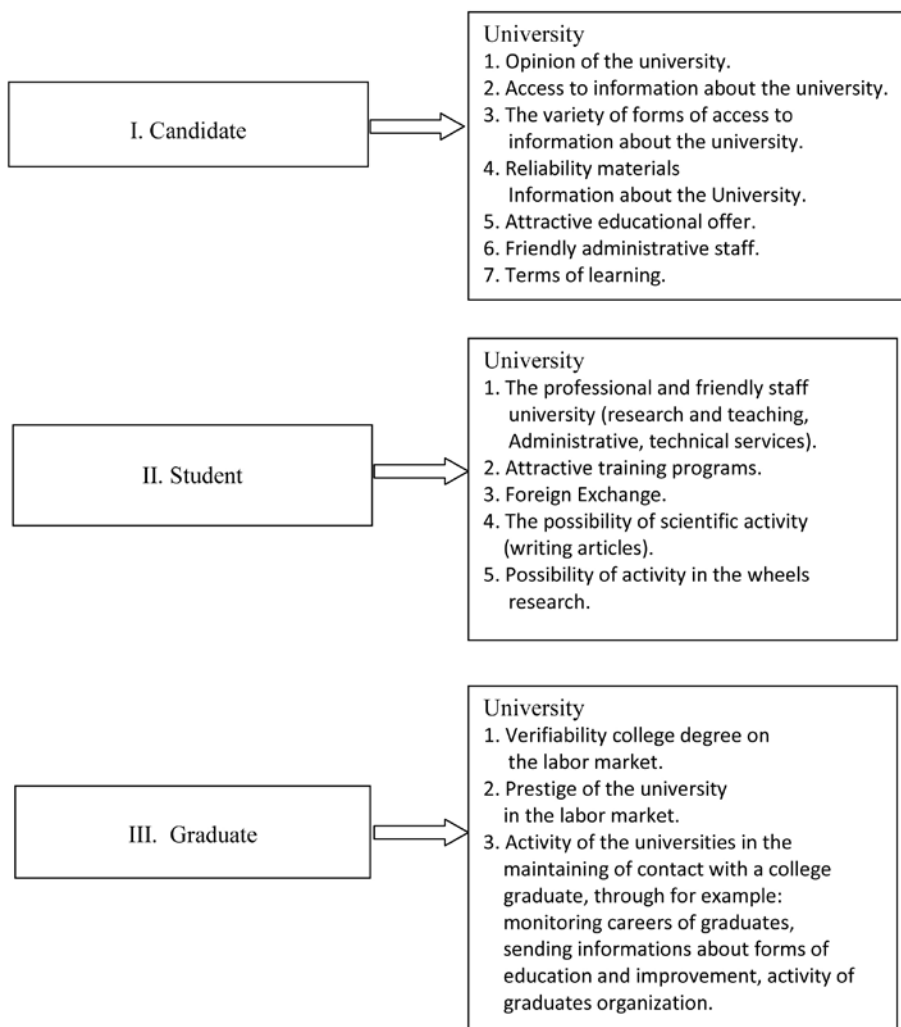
I. Candidate

University
1. Opinion of the university.
2. Access to information about the university.
3. The variety of forms of access to information about the university.
4. Reliability materials
Information about the University.
5. Attractive educational offer.
6. Friendly administrative staff.
7. Terms of learning.

II. Student

University
1. The professional and friendly staff university (research and teaching, Administrative, technical services).
2. Attractive training programs.
3. Foreign Exchange.
4. The possibility of scientific activity (writing articles).
5. Possibility of activity in the wheels research.

III. Graduate

University
1. Verifiability college degree on the labor market.
2. Prestige of the university in the labor market.
3. Activity of the universities in the maintaining of contact with a college graduate, through for example: monitoring careers of graduates, sending informations about forms of education and improvement, activity of graduates organization.